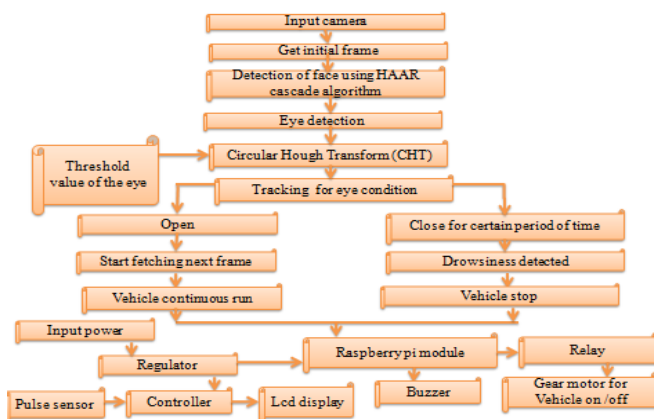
Input camera

Get initial frame

Detection of face using HAAR cascade algorithm

Eye detection

Threshold value of the eye

Circular Hough Transform (CHT)

Tracking for eye condition

Open

Close for certain period of time

Start fetching next frame

Drowsiness detected

Vehicle continuous run

Vehicle stop

Input power

Regulator

Raspberry pi module

Relay

Buzzer

Gear motor for Vehicle on /off

Pulse sensor

Controller

Lcd display